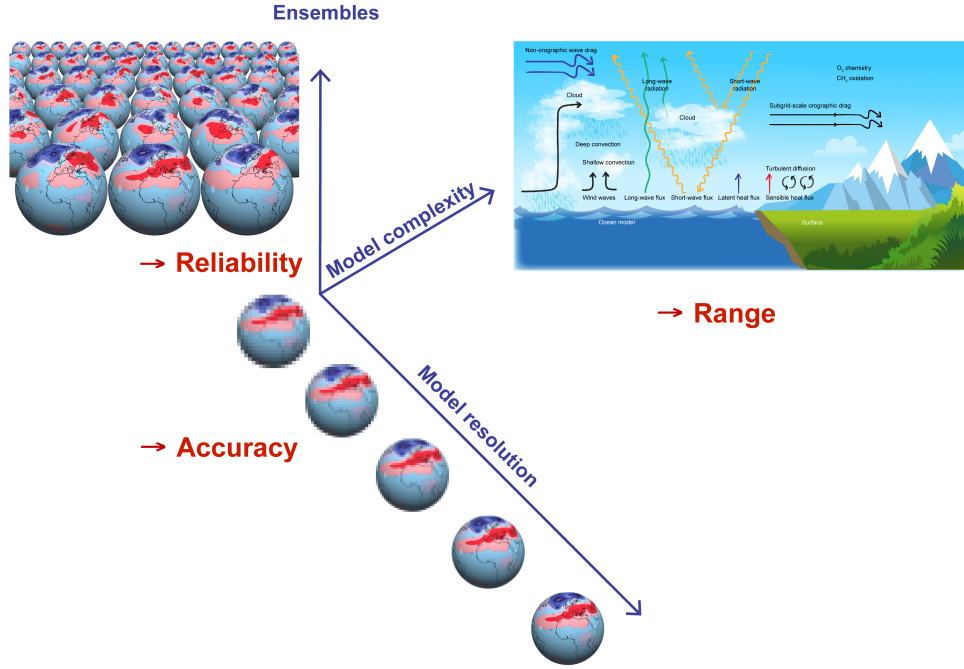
Ensembles

Non-orographic wave drag

Long-wave radiation

Short-wave radiation

$O_3$ chemistry
$CH_4$ oxidation

Cloud

Cloud

Subgrid-scale orographic drag

Deep convection

Shallow convection

Turbulent diffusion

Wind waves

Long-wave flux

Short-wave flux

Latent heat flux

Sensible heat flux

Ocean model

Surface

Model complexity

→ Reliability

→ Range

Model resolution

→ Accuracy